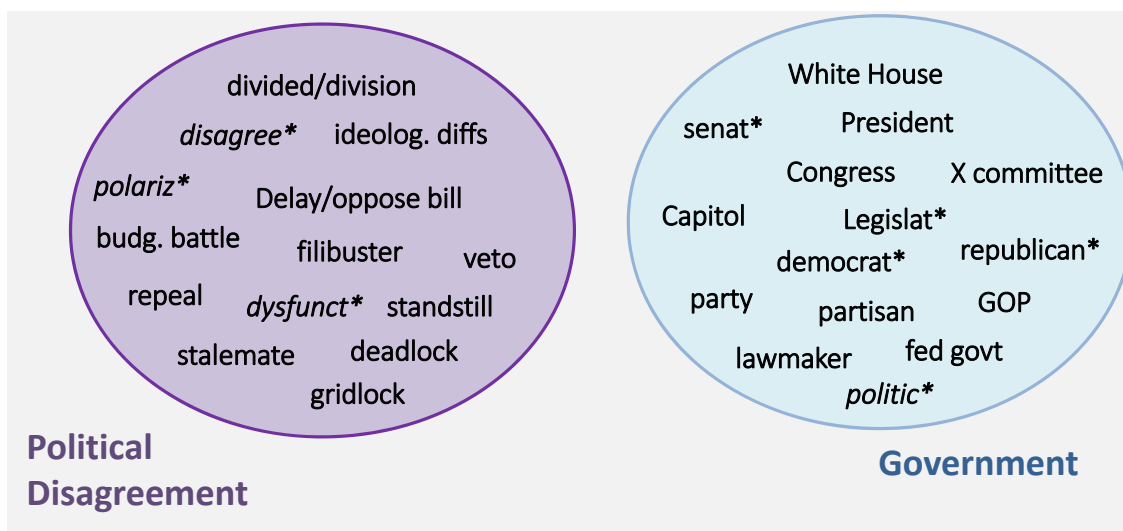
divided/division

*disagree** ideolog. diffs

*polariz** Delay/oppose bill

budg. battle filibuster veto

repeal *dysfunct** standstill

stalemate deadlock

gridlock

Political Disagreement

White House

senat* President

Congress X committee

Capitol Legislat*

democrat* republican*

party partisan GOP

lawmaker fed govt

*politic**

Government